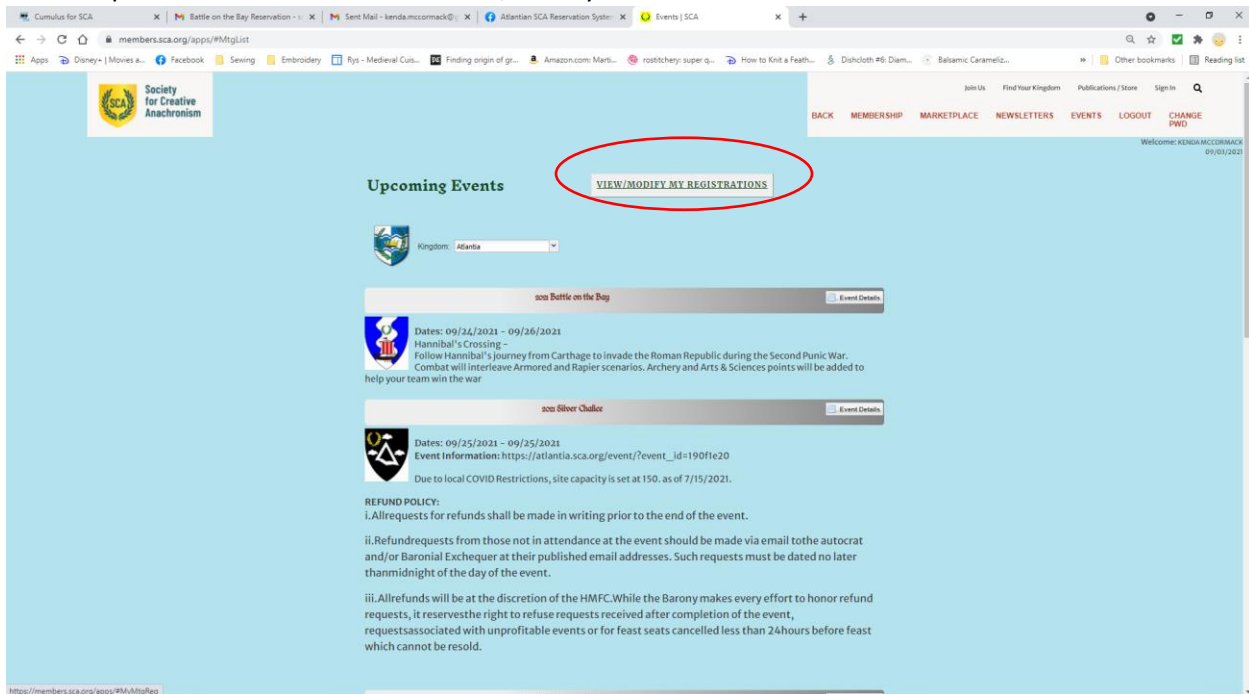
Cumulus for SCA | Battle on the Bay Reservation - | Sent Mail - kenda.mccormack@ | Atlantian SCA Reservation Syste | Events | SCA

members.sca.org/apps/#MtgList

Apps | Disney+ | Movies a... | Facebook | Sewing | Embroidery | Rys - Medieval Cuis... | Finding origin of gr... | Amazon.com: Marti... | rostitchery: super q... | How to Knit a Feath... | Dishcloth #6: Diam... | Balsamic Carameliz... | Other bookmarks | Reading list

Society for Creative Anachronism

Join Us | Find Your Kingdom | Publications / Store | Sign In

BACK | MEMBERSHIP | MARKETPLACE | NEWSLETTERS | EVENTS | LOGOUT | CHANGE PWD

Welcome: KENDA MCCORMACK 09/03/2021

Upcoming Events

VIEW/MODIFY MY REGISTRATIONS

Kingdom: Atlantia

2021 Battle on the Bay

Event Details

Dates: 09/24/2021 - 09/26/2021
Hannibal's Crossing -
Follow Hannibal's journey from Carthage to invade the Roman Republic during the Second Punic War. Combat will interleave Armored and Rapier scenarios. Archery and Arts & Sciences points will be added to help your team win the war

2021 Silver Chalice

Event Details

Dates: 09/25/2021 - 09/25/2021
Event Information: https://atlantia.sca.org/event/?event_id=190f1e20

Due to local COVID Restrictions, site capacity is set at 150. as of 7/15/2021.

REFUND POLICY:
i.Allrequests for refunds shall be made in writing prior to the end of the event.

ii.Refundrequests from those not in attendance at the event should be made via email tothe autocrat and/or Baronial Exchequer at their published email addresses. Such requests must be dated no later thanmidnight of the day of the event.

iii.Allrefunds will be at the discretion of the HMFC.While the Barony makes every effort to honor refund requests, it reservesthe right to refuse requests received after completion of the event, requestsassociated with unprofitable events or for feast seats cancelled less than 24hours before feast which cannot be resold.

https://members.sca.org/apps/#MyMtgReg